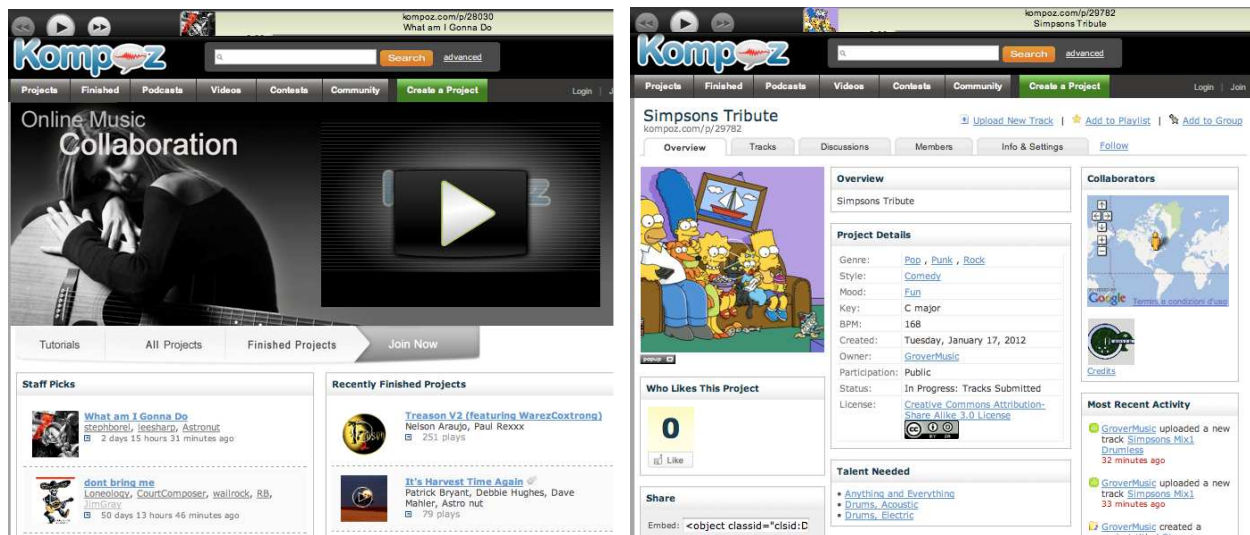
kompoz.com/p/28030
What am I Gonna Do

Kompoz

Search advanced

Projects Finished Podcasts Videos Contests Community Create a Project Login

Online Music Collaboration

Tutorials All Projects Finished Projects Join Now

Staff Picks

What am I Gonna Do
stephborel, leesharp, Astronut
2 days 15 hours 31 minutes ago

dont bring me
Loneology, CourtComposer, wailrock, RB, JimGray
50 days 13 hours 46 minutes ago

Recently Finished Projects

Treason V2 (featuring WarezCoxtrong)
Nelson Araujo, Paul Rexxx
251 plays

It's Harvest Time Again
Patrick Bryant, Debbie Hughes, Dave Mahler, Astro nut
79 plays

kompoz.com/p/29782
Simpsons Tribute

Kompoz

Search advanced

Projects Finished Podcasts Videos Contests Community Create a Project Login Join

Simpsons Tribute
kompoz.com/p/29782

Upload New Track | Add to Playlist | Add to Group

Overview Tracks Discussions Members Info & Settings Follow

popup

Overview
Simpsons Tribute

Project Details

| Genre: | Pop, Punk, Rock |
|---|---|
| Style: | Comedy |
| Mood: | Fun |
| Key: | C major |
| BPM: | 168 |
| Created: | Tuesday, January 17, 2012 |
| Owner: | GroverMusic |
| Participation: | Public |
| Status: | In Progress: Tracks Submitted |
| License: | Creative Commons Attribution-Share Alike 3.0 License |

Who Likes This Project
0
Like

Talent Needed
• Anything and Everything
• Drums, Acoustic
• Drums, Electric

Share
Embed: <object classid="clsid:D

Collaborators
Google Termini e condizioni d'uso
Credits

Most Recent Activity
GroverMusic uploaded a new track Simpsons Mix1 Drumless
32 minutes ago
GroverMusic uploaded a new track Simpsons Mix1
32 minutes ago
GroverMusic created a